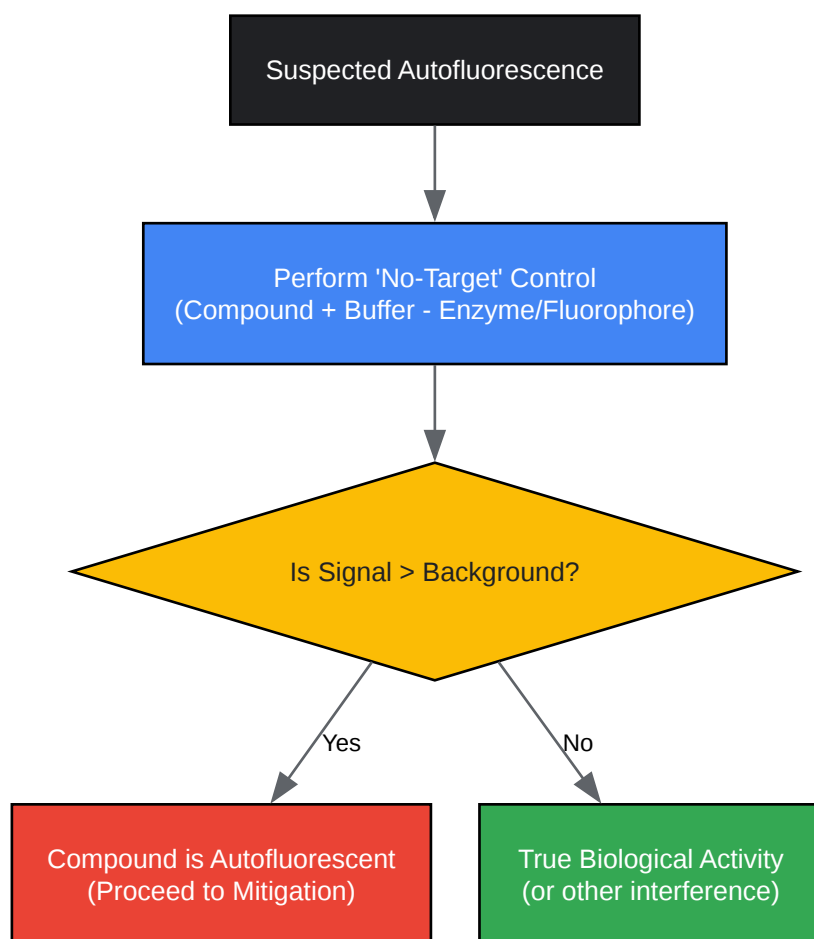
Suspected Autofluorescence

Perform 'No-Target' Control
(Compound + Buffer - Enzyme/Fluorophore)

Is Signal > Background?

Yes

No

Compound is Autofluorescent
(Proceed to Mitigation)

True Biological Activity
(or other interference)